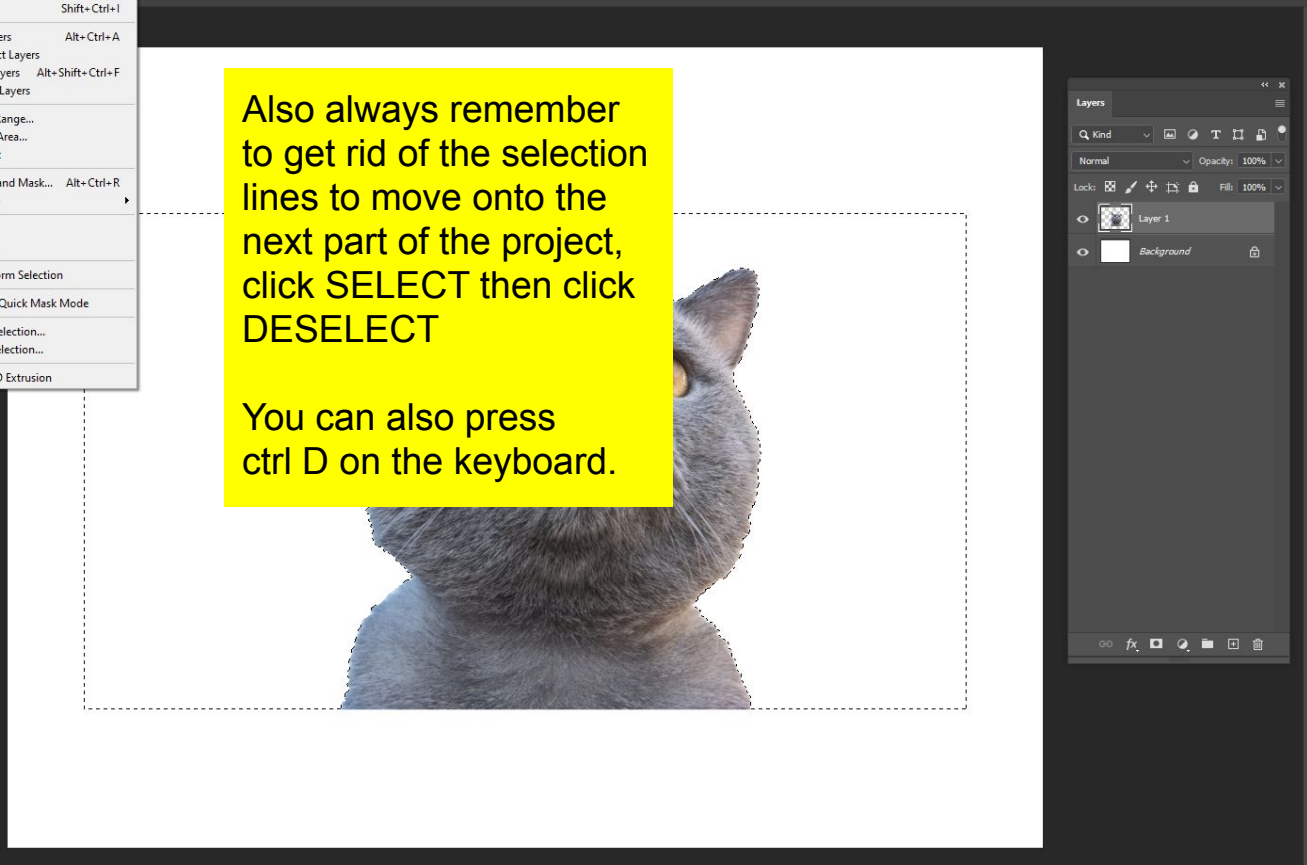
Shift+Ctrl+I
ers Alt+Ctrl+A
ct Layers
yers Alt+Shift+Ctrl+F
Layers
ange...
Area...
and Mask... Alt+Ctrl+R
orm Selection
Quick Mask Mode
election...
lection...
D Extrusion

Also always remember to get rid of the selection lines to move onto the next part of the project, click SELECT then click DESELECT

You can also press ctrl D on the keyboard.

Layers
Kind
Normal
Opacity: 100%
Lock:
Fill: 100%
Layer 1
Background